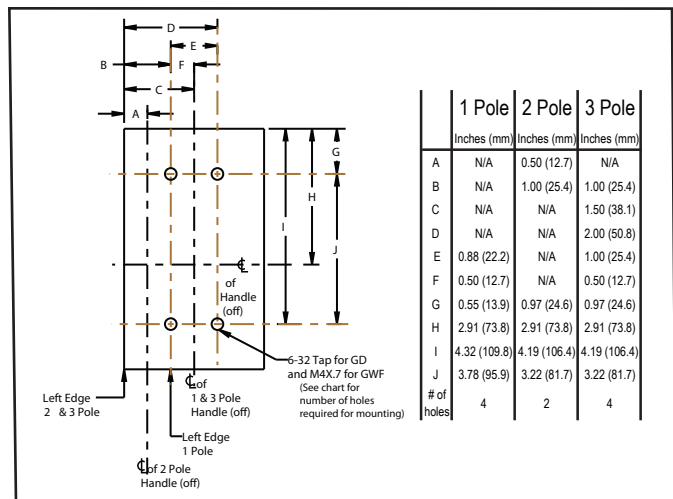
D

E

B

F

C

A

G

H

I

J

℄ of Handle (off)

6-32 Tap for GD and M4X.7 for GWF (See chart for number of holes required for mounting)

Left Edge 2 & 3 Pole

℄ of 1 & 3 Pole Handle (off)

Left Edge 1 Pole

℄ of 2 Pole Handle (off)

| | 1 Pole | 2 Pole | 3 Pole |
|---|---|---|---|
| | Inches (mm) | Inches (mm) | Inches (mm) |
| A | N/A | 0.50 (12.7) | N/A |
| B | N/A | 1.00 (25.4) | 1.00 (25.4) |
| C | N/A | N/A | 1.50 (38.1) |
| D | N/A | N/A | 2.00 (50.8) |
| E | 0.88 (22.2) | N/A | 1.00 (25.4) |
| F | 0.50 (12.7) | N/A | 0.50 (12.7) |
| G | 0.55 (13.9) | 0.97 (24.6) | 0.97 (24.6) |
| H | 2.91 (73.8) | 2.91 (73.8) | 2.91 (73.8) |
| I | 4.32 (109.8) | 4.19 (106.4) | 4.19 (106.4) |
| J | 3.78 (95.9) | 3.22 (81.7) | 3.22 (81.7) |
| # of holes | 4 | 2 | 4 |